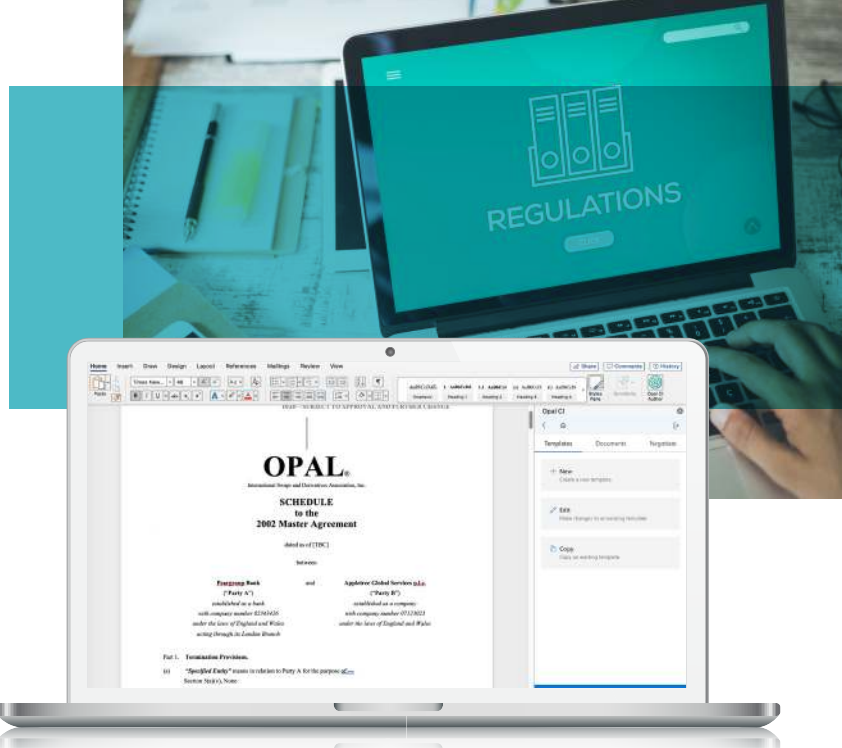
REGULATIONS

Home Insert Draw Design Layout References Mailings Review View

Share Comments History

Times New... 10

Paste

Normal Heading 1 Heading 2 Heading 3 Heading 4

Styles Pane Sensitivity Opal CI Author

DRAFT – SUBJECT TO APPROVAL AND FURTHER CHANGE

OPAL®

International Swaps and Derivatives Association, Inc.

SCHEDULE
to the
2002 Master Agreement

dated as of [TBC]

between

Pangroup Bank
("Party A")
established as a bank
with company number 82363420
under the laws of England and Wales
acting through its London Branch

and

Appletree Global Services p.l.c.
("Party B")
established as a company
with company number 07123023
under the laws of England and Wales

Part 1. Termination Provisions.

(a) "Specified Entity" means in relation to Party A for the purpose of Section 5(a)(v), None

Opal CI

Templates Document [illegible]

New
Create a new template

Edit
Make changes to an existing template

Copy
Copy an existing template